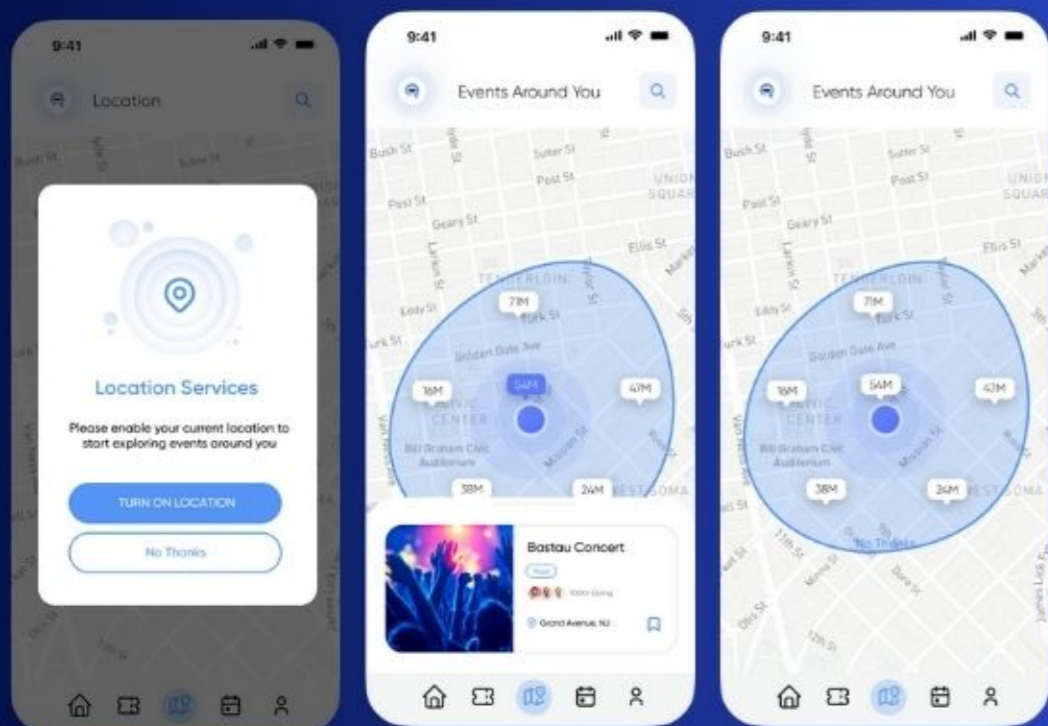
9:41

Location

Bush St

Location Services

Please enable your current location to start exploring events around you

TURN ON LOCATION

No Thanks

9:41

Events Around You

Bush St
Sutter St
Post St
Post St
UNION SQUARE
Geary St
Ellis St
Larkin St
TENDERLOIN
Taylor St
Eddy St
Turk St
Golden Gate Ave
Van Ness Ave
CIVIC CENTER
Bill Graham Civic Auditorium
Mission St
WEST SOMA

71M
16M
54M
47M
38M
24M

Bastau Concert
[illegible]
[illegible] Going
Grand Avenue, NJ

9:41

Events Around You

Bush St
Sutter St
Post St
Post St
UNION SQUARE
Geary St
Ellis St
Larkin St
TENDERLOIN
Taylor St
Eddy St
Turk St
Golden Gate Ave
Van Ness Ave
CIVIC CENTER
Bill Graham Civic Auditorium
Mission St
WEST SOMA
11th St
Otis St
12th St

71M
16M
54M
43M
38M
34M

No Thanks